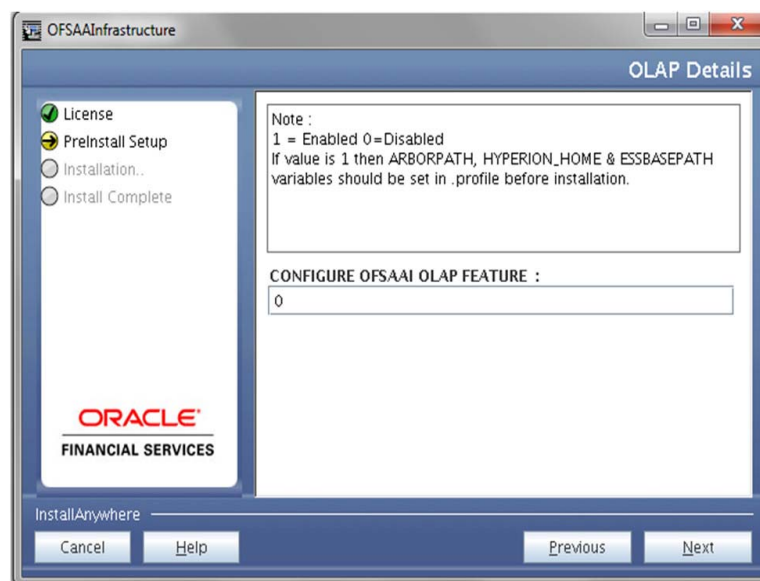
OFSAAInfrastructure

OLAP Details

License
PreInstall Setup
Installation..
Install Complete

Note :
1 = Enabled 0=Disabled
If value is 1 then ARBORPATH, HYPERION_HOME & ESSBASEPATH variables should be set in .profile before installation.

CONFIGURE OFSAAI OLAP FEATURE :
0

ORACLE
FINANCIAL SERVICES

InstallAnywhere

Cancel
Help
Previous
Next